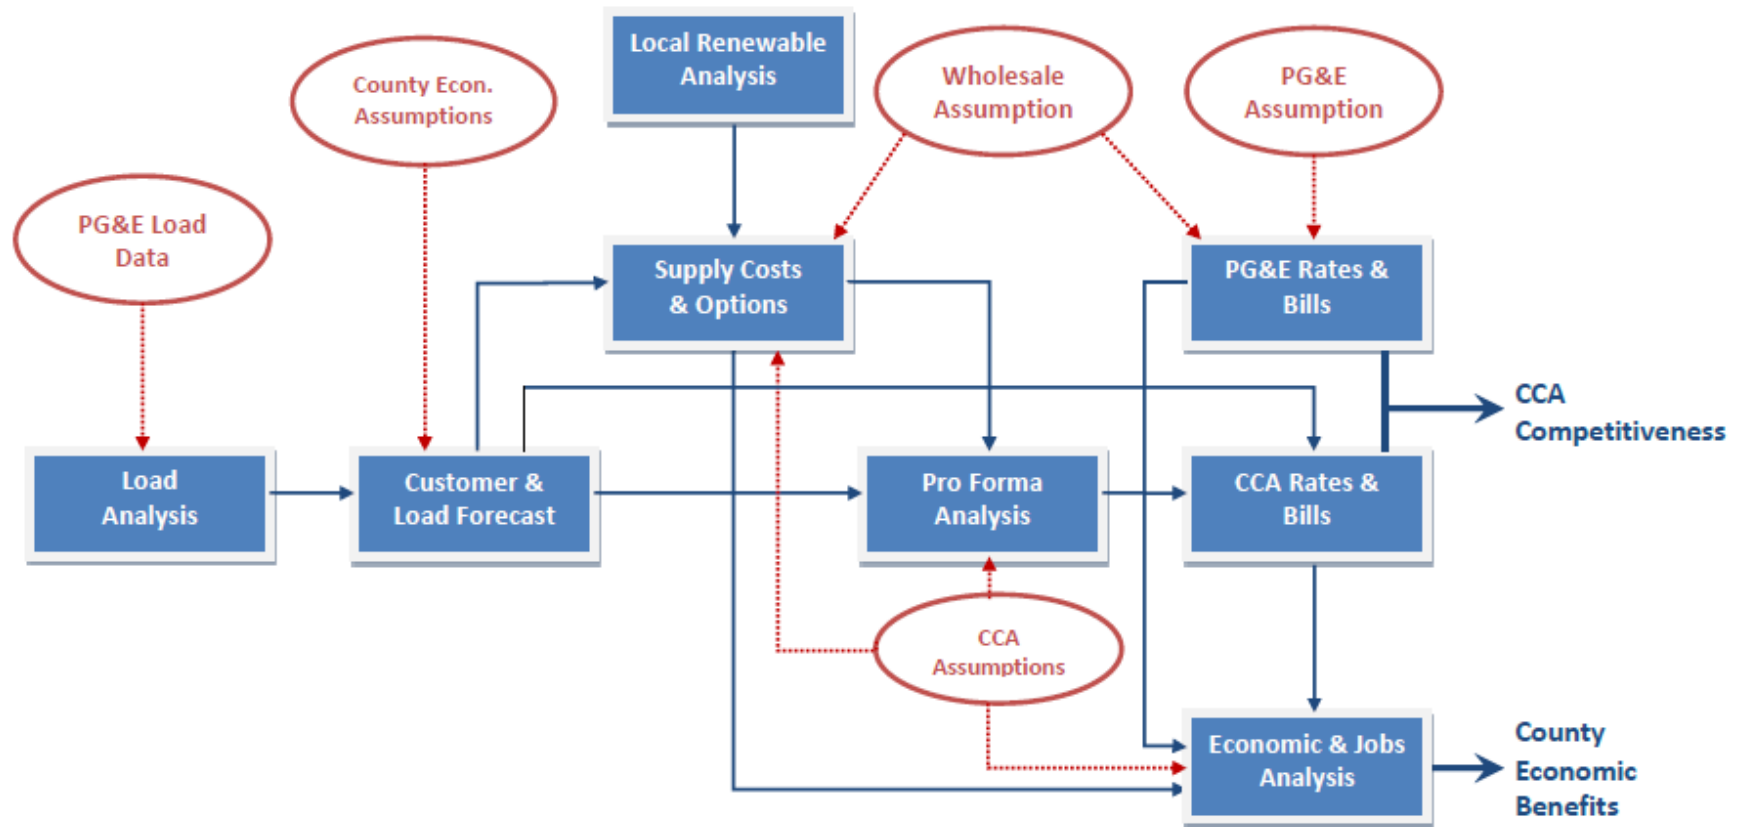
Local Renewable Analysis

County Econ. Assumptions

Wholesale Assumption

PG&E Assumption

PG&E Load Data

Supply Costs & Options

PG&E Rates & Bills

CCA Competitiveness

Load Analysis

Customer & Load Forecast

Pro Forma Analysis

CCA Rates & Bills

CCA Assumptions

Economic & Jobs Analysis

County Economic Benefits